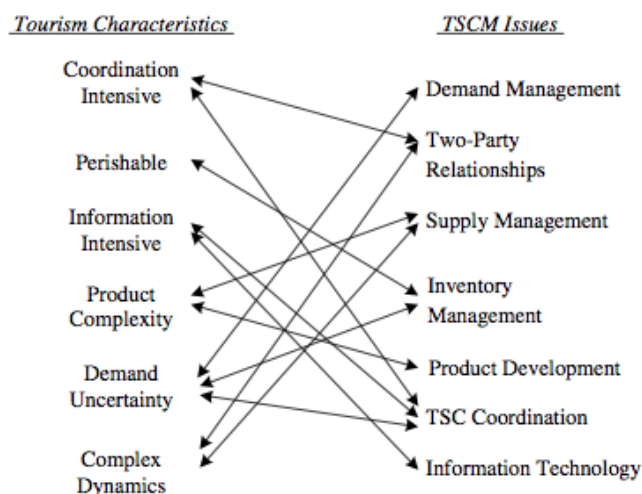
Tourism Characteristics

TSCM Issues

Coordination Intensive

Perishable

Information Intensive

Product Complexity

Demand Uncertainty

Complex Dynamics

Demand Management

Two-Party Relationships

Supply Management

Inventory Management

Product Development

TSC Coordination

Information Technology